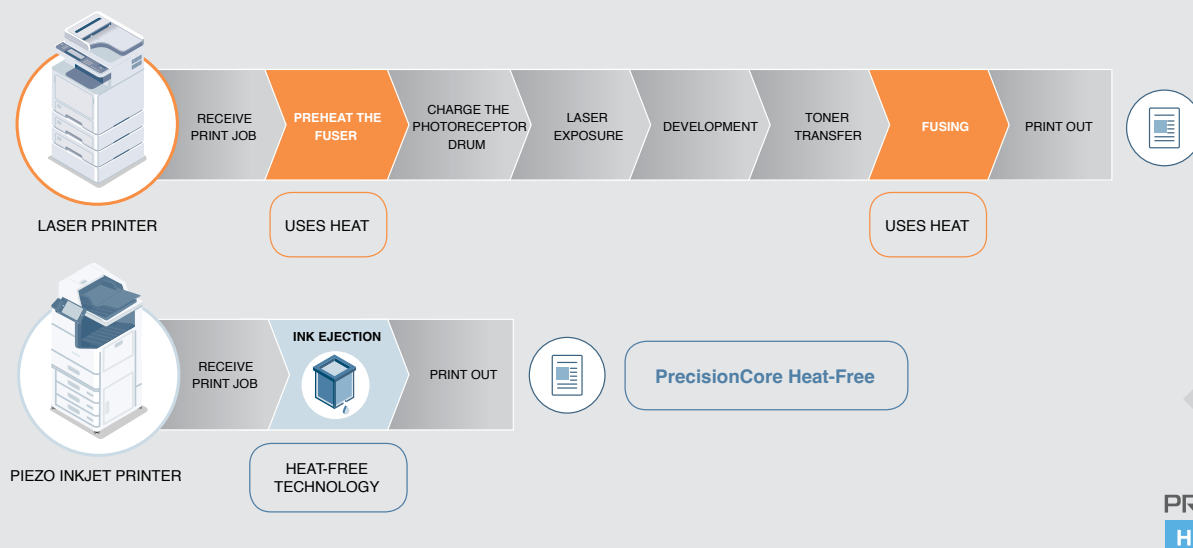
RECEIVE PRINT JOB

PREHEAT THE FUSER

CHARGE THE PHOTORECEPTOR DRUM

LASER EXPOSURE

DEVELOPMENT

TONER TRANSFER

FUSING

PRINT OUT

LASER PRINTER

USES HEAT

USES HEAT

RECEIVE PRINT JOB

INK EJECTION

PRINT OUT

PrecisionCore Heat-Free

PIEZO INKJET PRINTER

HEAT-FREE TECHNOLOGY

PR

H